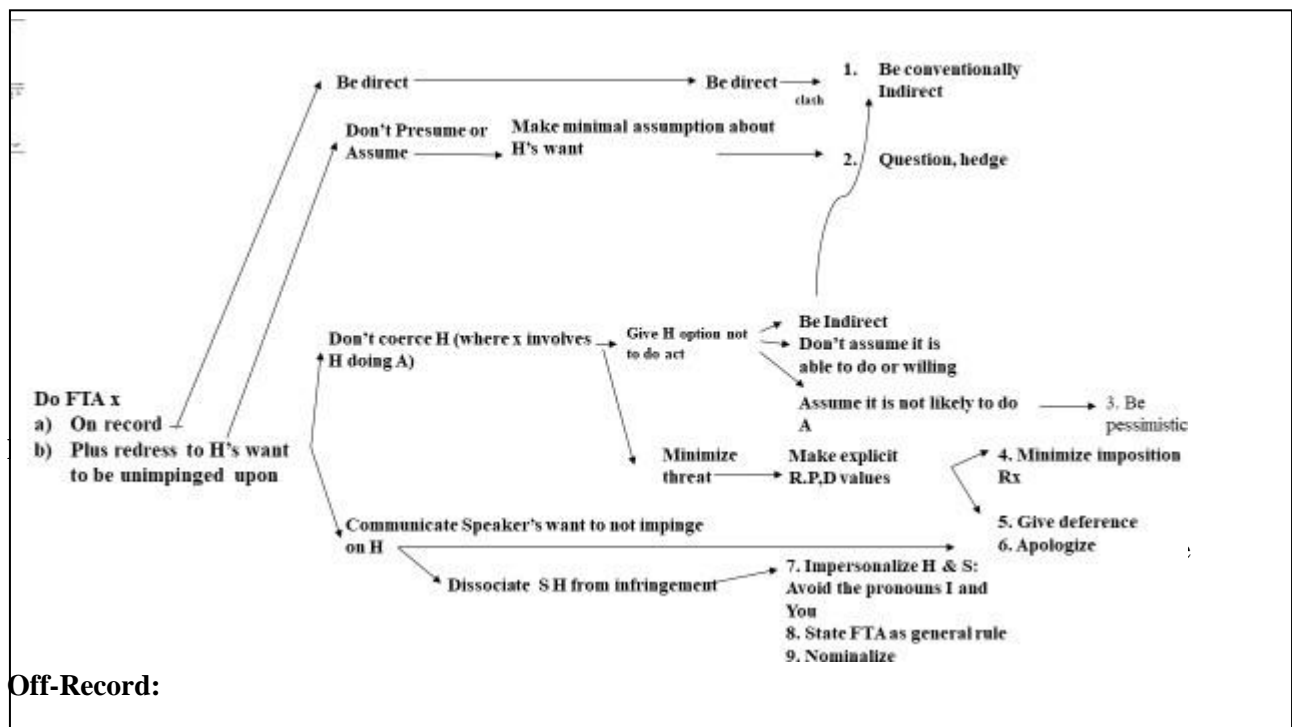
Be direct

Be direct

clash

1. Be conventionally Indirect

Don't Presume or Assume

Make minimal assumption about H's want

2. Question, hedge

Don't coerce H (where x involves H doing A)

Give H option not to do act

Be Indirect

Don't assume it is able to do or willing

Assume it is not likely to do A

3. Be pessimistic

Do FTA x
a) On record
b) Plus redress to H's want to be unimpinged upon

Minimize threat

Make explicit R.P,D values

4. Minimize imposition Rx

5. Give deference
6. Apologize

Communicate Speaker's want to not impinge on H

Dissociate S H from infringement

7. Impersonalize H & S: Avoid the pronouns I and You
8. State FTA as general rule
9. Nominalize

Off-Record: